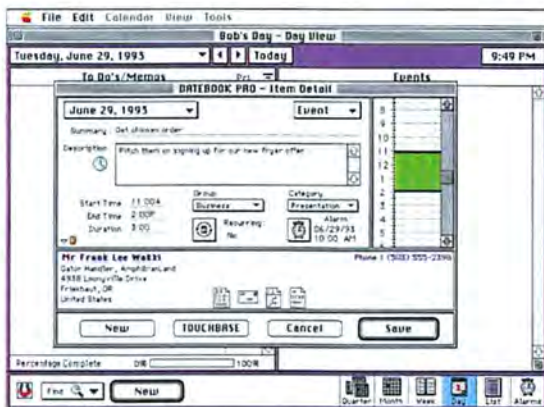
File Edit Calendar View Tools

Bob's Day - Day View

Tuesday, June 29, 1993

Today

9:49 PM

To Do's/Memos

Pri

Events

DATEBOOK PRO - Item Detail

June 29, 1993

Event

Summary Get chicken order

Description Pitch them on signing up for our new flyer offer.

Group

Business

Category

Presentation

Start Time 11:00A

End Time 2:00P

Duration 3:00

Recurring

No

Alarm

06/29/93

10:00 AM

8
9
10
11
12
1
2
3
4
5

Mr Frank Lee Waltz

Phone 1 (503) 555-2396

Gator Handler, AmphibianLand

4938 Looneyville Drive

Frickhaut, OR

United States

New

TOUCHBASE

Cancel

Save

Percentage Complete

0%

100%

Find

New

Quarter

Month

Week

Day

List

Alarms